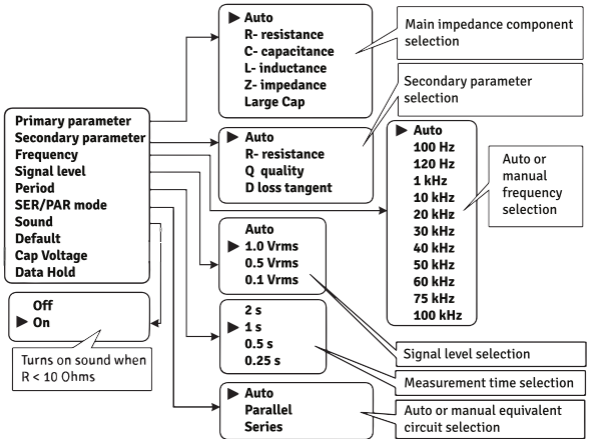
▶ Auto
R- resistance
C- capacitance
L- inductance
Z- impedance
Large Cap

Main impedance component selection

Secondary parameter selection

Primary parameter
Secondary parameter
Frequency
Signal level
Period
SER/PAR mode
Sound
Default
Cap Voltage
Data Hold

▶ Auto
R- resistance
Q quality
D loss tangent

▶ Auto
100 Hz
120 Hz
1 kHz
10 kHz
20 kHz
30 kHz
40 kHz
50 kHz
60 kHz
75 kHz
100 kHz

Auto or manual frequency selection

Auto
▶ 1.0 Vrms
0.5 Vrms
0.1 Vrms

Off
▶ On

Turns on sound when R < 10 Ohms

2 s
▶ 1 s
0.5 s
0.25 s

Signal level selection

Measurement time selection

▶ Auto
Parallel
Series

Auto or manual equivalent circuit selection